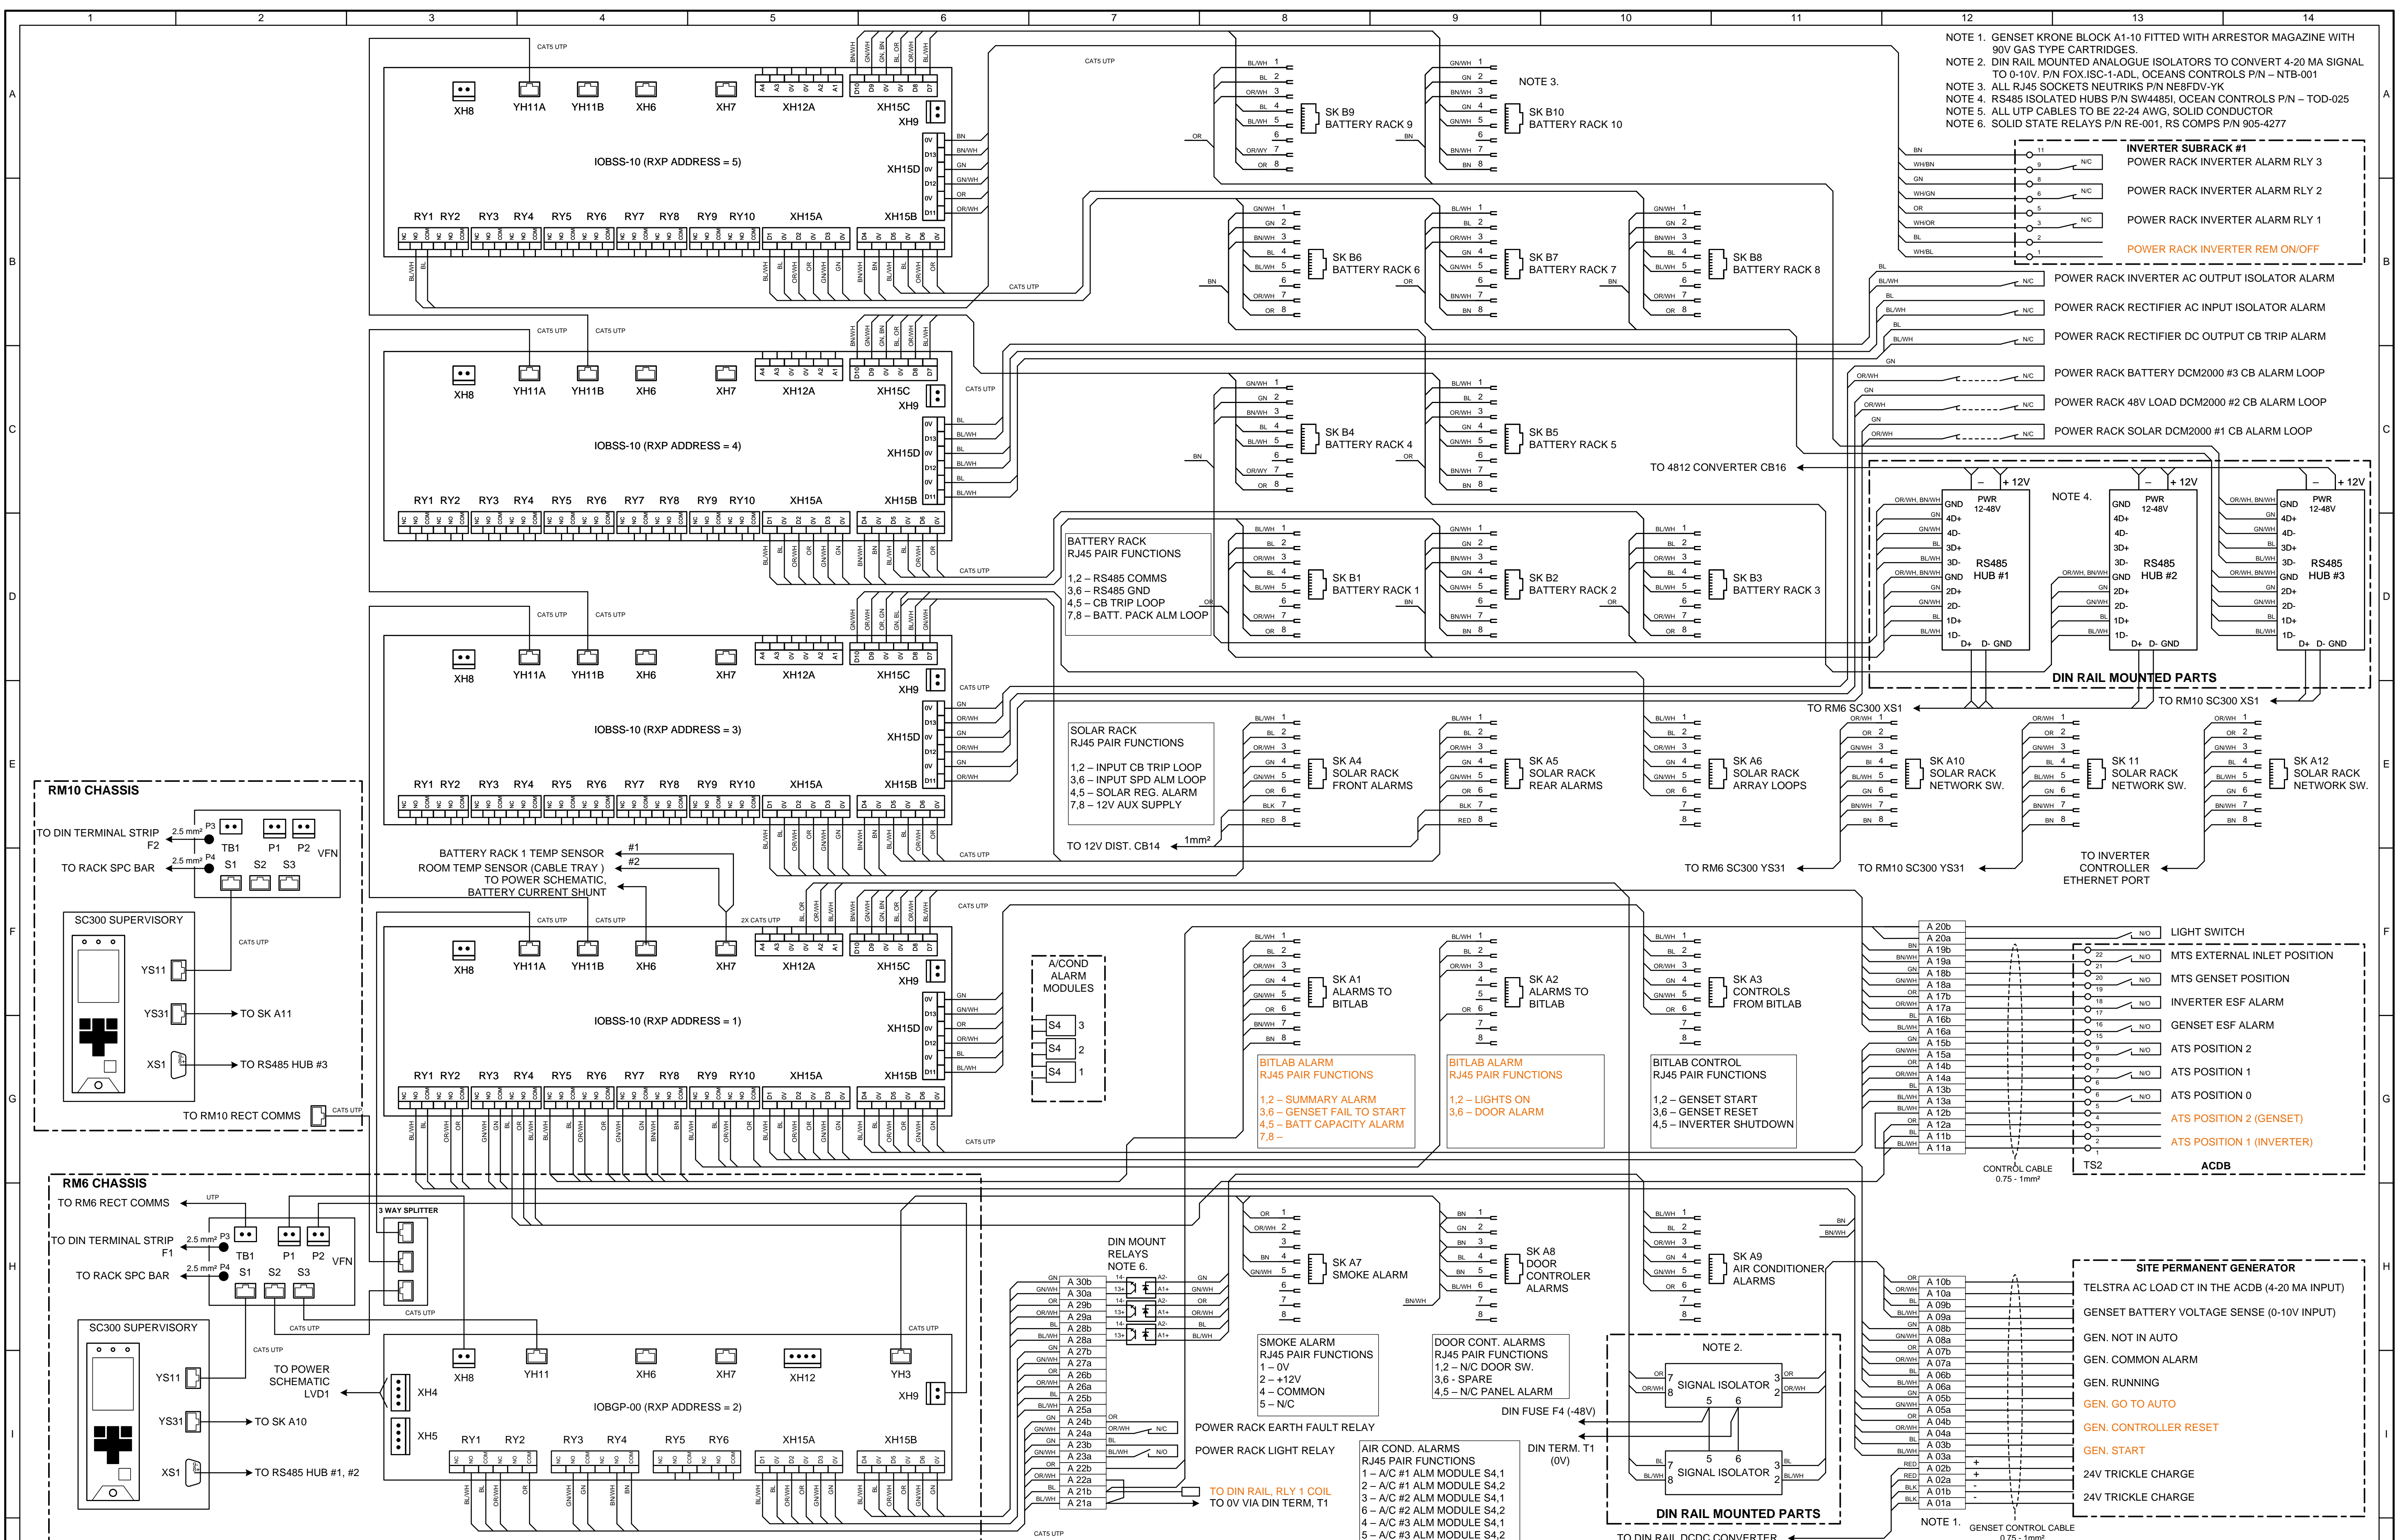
1 2 3 4 5 6 7 8 9 10 11 12 13 14

NOTE 1. GENSET KRONE BLOCK A1-10 FITTED WITH ARRESTOR MAGAZINE WITH 90V GAS TYPE CARTRIDGES.
NOTE 2. DIN RAIL MOUNTED ANALOGUE ISOLATORS TO CONVERT 4-20 MA SIGNAL TO 0-10V. P/N FOX.ISC-1-ADL, OCEANS CONTROLS P/N – NTB-001
NOTE 3. ALL RJ45 SOCKETS NEUTRIKS P/N NE8FDV-YK
NOTE 4. RS485 ISOLATED HUBS P/N SW4485I, OCEAN CONTROLS P/N – TOD-025
NOTE 5. ALL UTP CABLES TO BE 22-24 AWG, SOLID CONDUCTOR
NOTE 6. SOLID STATE RELAYS P/N RE-001, RS COMPS P/N 905-4277

IOBSS-10 (RXP ADDRESS = 5)
IOBSS-10 (RXP ADDRESS = 4)
IOBSS-10 (RXP ADDRESS = 3)
IOBSS-10 (RXP ADDRESS = 1)
IOBGP-00 (RXP ADDRESS = 2)

XH8 YH11A YH11B XH6 XH7 XH12A XH15C XH9 XH15D XH15A XH15B
RY1 RY2 RY3 RY4 RY5 RY6 RY7 RY8 RY9 RY10

NOTE 3.
SK B9 BATTERY RACK 9
SK B10 BATTERY RACK 10
SK B6 BATTERY RACK 6
SK B7 BATTERY RACK 7
SK B8 BATTERY RACK 8
SK B4 BATTERY RACK 4
SK B5 BATTERY RACK 5
SK B1 BATTERY RACK 1
SK B2 BATTERY RACK 2
SK B3 BATTERY RACK 3

INVERTER SUBRACK #1
POWER RACK INVERTER ALARM RLY 3
POWER RACK INVERTER ALARM RLY 2
POWER RACK INVERTER ALARM RLY 1
POWER RACK INVERTER REM ON/OFF
POWER RACK INVERTER AC OUTPUT ISOLATOR ALARM
POWER RACK RECTIFIER AC INPUT ISOLATOR ALARM
POWER RACK RECTIFIER DC OUTPUT CB TRIP ALARM
POWER RACK BATTERY DCM2000 #3 CB ALARM LOOP
POWER RACK 48V LOAD DCM2000 #2 CB ALARM LOOP
POWER RACK SOLAR DCM2000 #1 CB ALARM LOOP

TO 4812 CONVERTER CB16
NOTE 4.
RS485 HUB #1
RS485 HUB #2
RS485 HUB #3
PWR 12-48V
DIN RAIL MOUNTED PARTS
TO RM6 SC300 XS1
TO RM10 SC300 XS1

BATTERY RACK
RJ45 PAIR FUNCTIONS
1,2 – RS485 COMMS
3,6 – RS485 GND
4,5 – CB TRIP LOOP
7,8 – BATT. PACK ALM LOOP

SOLAR RACK
RJ45 PAIR FUNCTIONS
1,2 – INPUT CB TRIP LOOP
3,6 – INPUT SPD ALM LOOP
4,5 – SOLAR REG. ALARM
7,8 – 12V AUX SUPPLY

TO 12V DIST. CB14 1mm²

SK A4 SOLAR RACK FRONT ALARMS
SK A5 SOLAR RACK REAR ALARMS
SK A6 SOLAR RACK ARRAY LOOPS
SK A10 SOLAR RACK NETWORK SW.
SK 11 SOLAR RACK NETWORK SW.
SK A12 SOLAR RACK NETWORK SW.
TO RM6 SC300 YS31
TO RM10 SC300 YS31
TO INVERTER CONTROLLER ETHERNET PORT

RM10 CHASSIS
TO DIN TERMINAL STRIP F2
TO RACK SPC BAR
TB1 P1 P2 VFN S1 S2 S3
SC300 SUPERVISORY
YS11 YS31 XS1
TO SK A11
TO RS485 HUB #3
TO RM10 RECT COMMS

BATTERY RACK 1 TEMP SENSOR #1
ROOM TEMP SENSOR (CABLE TRAY) #2
TO POWER SCHEMATIC, BATTERY CURRENT SHUNT

A/COND ALARM MODULES
S4 3
S4 2
S4 1

SK A1 ALARMS TO BITLAB
SK A2 ALARMS TO BITLAB
SK A3 CONTROLS FROM BITLAB

BITLAB ALARM
RJ45 PAIR FUNCTIONS
1,2 – SUMMARY ALARM
3,6 – GENSET FAIL TO START
4,5 – BATT CAPACITY ALARM
7,8 –

BITLAB ALARM
RJ45 PAIR FUNCTIONS
1,2 – LIGHTS ON
3,6 – DOOR ALARM

BITLAB CONTROL
RJ45 PAIR FUNCTIONS
1,2 – GENSET START
3,6 – GENSET RESET
4,5 – INVERTER SHUTDOWN

LIGHT SWITCH
MTS EXTERNAL INLET POSITION
MTS GENSET POSITION
INVERTER ESF ALARM
GENSET ESF ALARM
ATS POSITION 2
ATS POSITION 1
ATS POSITION 0
ATS POSITION 2 (GENSET)
ATS POSITION 1 (INVERTER)
CONTROL CABLE 0.75 - 1mm²
TS2
ACDB

RM6 CHASSIS
TO RM6 RECT COMMS
TO DIN TERMINAL STRIP F1
TO RACK SPC BAR
3 WAY SPLITTER
SC300 SUPERVISORY
TO POWER SCHEMATIC LVD1
TO SK A10
TO RS485 HUB #1, #2
XH4 XH5 YH11 XH12 YH3

DIN MOUNT RELAYS NOTE 6.
SK A7 SMOKE ALARM
SK A8 DOOR CONTROLER ALARMS
SK A9 AIR CONDITIONER ALARMS

SMOKE ALARM
RJ45 PAIR FUNCTIONS
1 – 0V
2 – +12V
4 – COMMON
5 – N/C

DOOR CONT. ALARMS
RJ45 PAIR FUNCTIONS
1,2 – N/C DOOR SW.
3,6 – SPARE
4,5 – N/C PANEL ALARM

POWER RACK EARTH FAULT RELAY
POWER RACK LIGHT RELAY
TO DIN RAIL, RLY 1 COIL
TO 0V VIA DIN TERM, T1

AIR COND. ALARMS
RJ45 PAIR FUNCTIONS
1 – A/C #1 ALM MODULE S4,1
2 – A/C #1 ALM MODULE S4,2
3 – A/C #2 ALM MODULE S4,1
6 – A/C #2 ALM MODULE S4,2
4 – A/C #3 ALM MODULE S4,1
5 – A/C #3 ALM MODULE S4,2

DIN FUSE F4 (-48V)
DIN TERM. T1 (0V)
NOTE 2.
SIGNAL ISOLATOR
SIGNAL ISOLATOR
DIN RAIL MOUNTED PARTS
TO DIN RAIL DCDC CONVERTER

SITE PERMANENT GENERATOR
TELSTRA AC LOAD CT IN THE ACDB (4-20 MA INPUT)
GENSET BATTERY VOLTAGE SENSE (0-10V INPUT)
GEN. NOT IN AUTO
GEN. COMMON ALARM
GEN. RUNNING
GEN. GO TO AUTO
GEN. CONTROLLER RESET
GEN. START
24V TRICKLE CHARGE
24V TRICKLE CHARGE
NOTE 1.
GENSET CONTROL CABLE 0.75 - 1mm²

CAT5 UTP